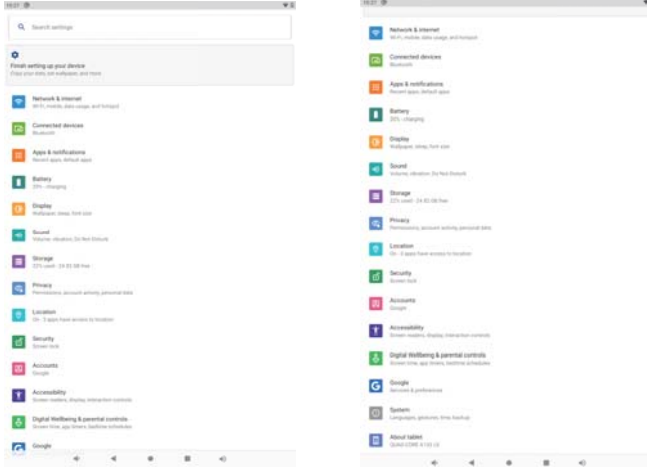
10:27

Search settings

Finish setting up your device
Copy your data, set wallpaper, and more

Network & internet
Wi-Fi, mobile, data usage, and hotspot

Connected devices
Bluetooth

Apps & notifications
Recent apps, default apps

Battery
25% - charging

Display
Wallpaper, sleep, font size

Sound
Volume, vibration, Do Not Disturb

Storage
22% used - 24.93 GB free

Privacy
Permissions, account activity, personal data

Location
On - 3 apps have access to location

Security
Screen lock

Accounts
Google

Accessibility
Screen readers, display, interaction controls

Digital Wellbeing & parental controls
Screen time, app timers, bedtime schedules

Google

10:27

Network & internet
Wi-Fi, mobile, data usage, and hotspot

Connected devices
Bluetooth

Apps & notifications
Recent apps, default apps

Battery
25% - charging

Display
Wallpaper, sleep, font size

Sound
Volume, vibration, Do Not Disturb

Storage
22% used - 24.93 GB free

Privacy
Permissions, account activity, personal data

Location
On - 3 apps have access to location

Security
Screen lock

Accounts
Google

Accessibility
Screen readers, display, interaction controls

Digital Wellbeing & parental controls
Screen time, app timers, bedtime schedules

Google
Services & preferences

System
Languages, gestures, time, backup

About tablet
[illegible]